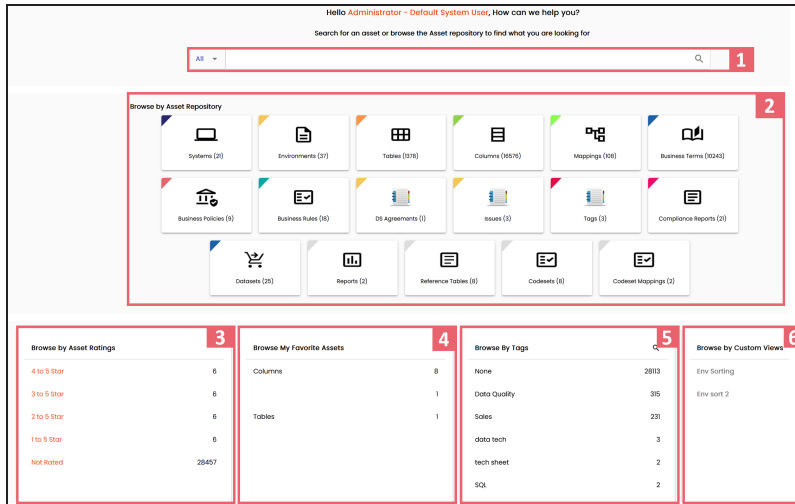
Hello Administrator - Default System User, How can we help you?

Search for an asset or browse the Asset repository to find what you are looking for

All

1

Browse by Asset Repository

2

Systems (21)

Environments (37)

Tables (1378)

Columns (16576)

Mappings (108)

Business Terms (10243)

Business Policies (9)

Business Rules (18)

DS Agreements (1)

Issues (3)

Tags (3)

Compliance Reports (21)

Datasets (25)

Reports (2)

Reference Tables (8)

Codesets (8)

Codeset Mappings (2)

Browse by Asset Ratings

3

| | |
|---|---|
| 4 to 5 Star | 6 |
| 3 to 5 Star | 6 |
| 2 to 5 Star | 6 |
| 1 to 5 Star | 6 |
| Not Rated | 28457 |

Browse My Favorite Assets

4

| | |
|---|---|
| Columns | 8 |
| | 1 |
| Tables | 1 |

Browse By Tags

5

| | |
|---|---|
| None | 28113 |
| Data Quality | 315 |
| Sales | 231 |
| data tech | 3 |
| tech sheet | 2 |
| SQL | 2 |

Browse by Custom Views

6

Env Sorting

Env sort 2